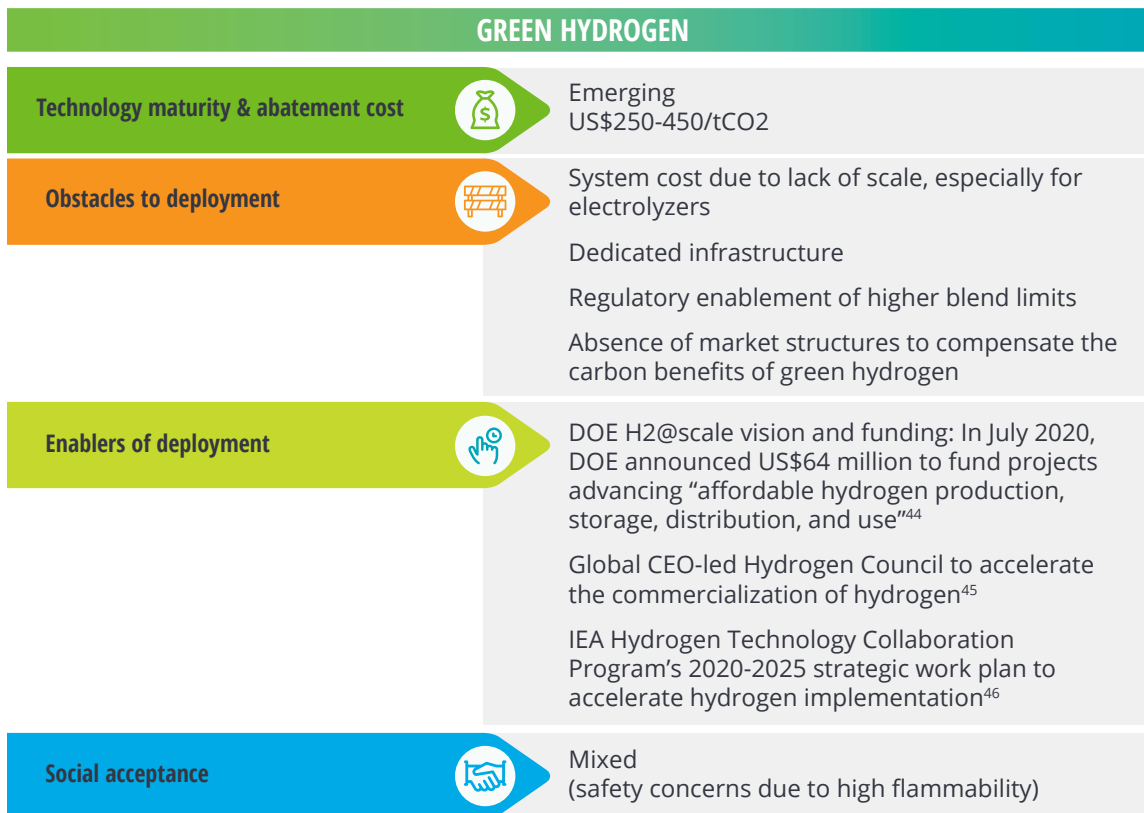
GREEN HYDROGEN

Technology maturity & abatement cost

$

Emerging
US$250-450/tCO2

Obstacles to deployment

System cost due to lack of scale, especially for electrolyzers

Dedicated infrastructure

Regulatory enablement of higher blend limits

Absence of market structures to compensate the carbon benefits of green hydrogen

Enablers of deployment

DOE H2@scale vision and funding: In July 2020, DOE announced US$64 million to fund projects advancing "affordable hydrogen production, storage, distribution, and use"$^{44}$

Global CEO-led Hydrogen Council to accelerate the commercialization of hydrogen$^{45}$

IEA Hydrogen Technology Collaboration Program's 2020-2025 strategic work plan to accelerate hydrogen implementation$^{46}$

Social acceptance

Mixed
(safety concerns due to high flammability)